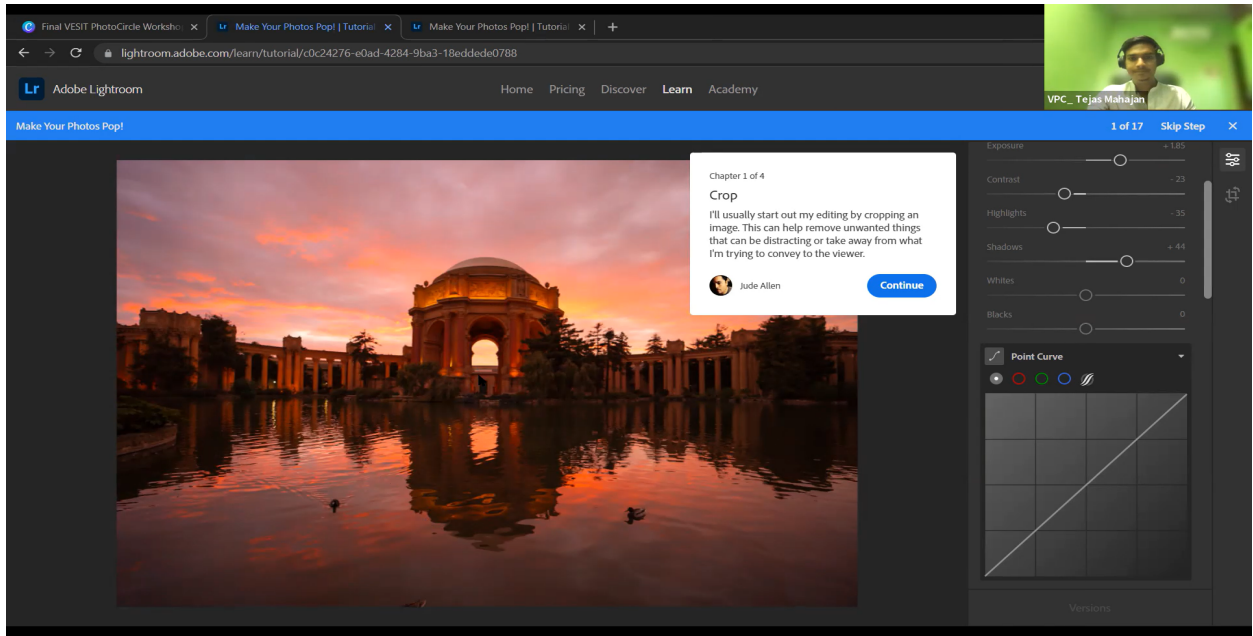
Final VESIT PhotoCircle Worksho ×
Make Your Photos Pop! | Tutorial ×
Make Your Photos Pop! | Tutorial ×
+

lightroom.adobe.com/learn/tutorial/c0c24276-e0ad-4284-9ba3-18eddede0788

Lr Adobe Lightroom

Home Pricing Discover Learn Academy

VPC_ Tejas Mahajan

Make Your Photos Pop!

1 of 17 Skip Step ×

Chapter 1 of 4

Crop

I'll usually start out my editing by cropping an image. This can help remove unwanted things that can be distracting or take away from what I'm trying to convey to the viewer.

Jude Allen

Continue

Exposure + 1.85

Contrast - 23

Highlights - 35

Shadows + 44

Whites 0

Blacks 0

Point Curve

Versions